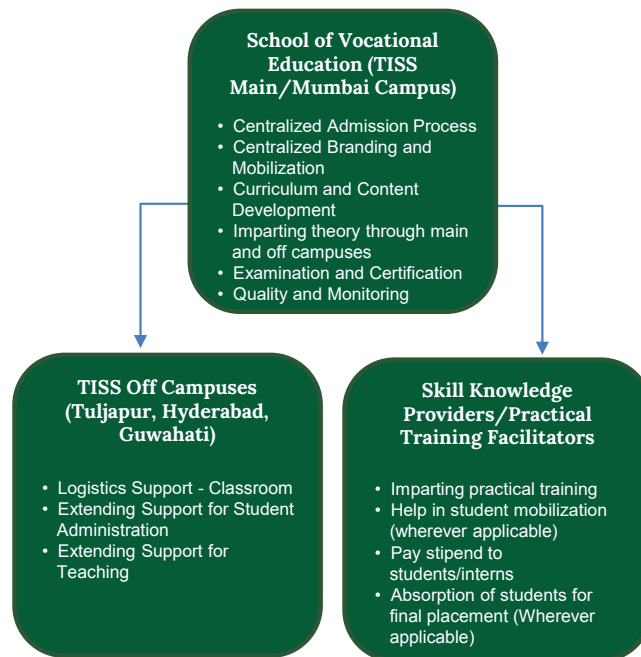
School of Vocational Education (TISS Main/Mumbai Campus)

- Centralized Admission Process
- Centralized Branding and Mobilization
- Curriculum and Content Development
- Imparting theory through main and off campuses
- Examination and Certification
- Quality and Monitoring

TISS Off Campuses (Tuljapur, Hyderabad, Guwahati)

- Logistics Support - Classroom
- Extending Support for Student Administration
- Extending Support for Teaching

Skill Knowledge Providers/Practical Training Facilitators

- Imparting practical training
- Help in student mobilization (wherever applicable)
- Pay stipend to students/interns
- Absorption of students for final placement (Wherever applicable)